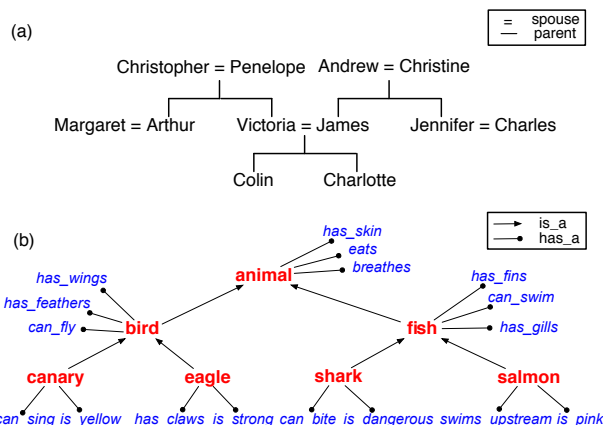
(a)

= spouse
— parent

Christopher = Penelope Andrew = Christine

Margaret = Arthur Victoria = James Jennifer = Charles

Colin Charlotte

(b)

is_a
has_a

has_skin
eats
breathes

animal

has_wings
has_feathers
can_fly

bird

has_fins
can_swim
has_gills

fish

canary eagle shark salmon

can sing is yellow has claws is strong can bite is dangerous swims upstream is pink